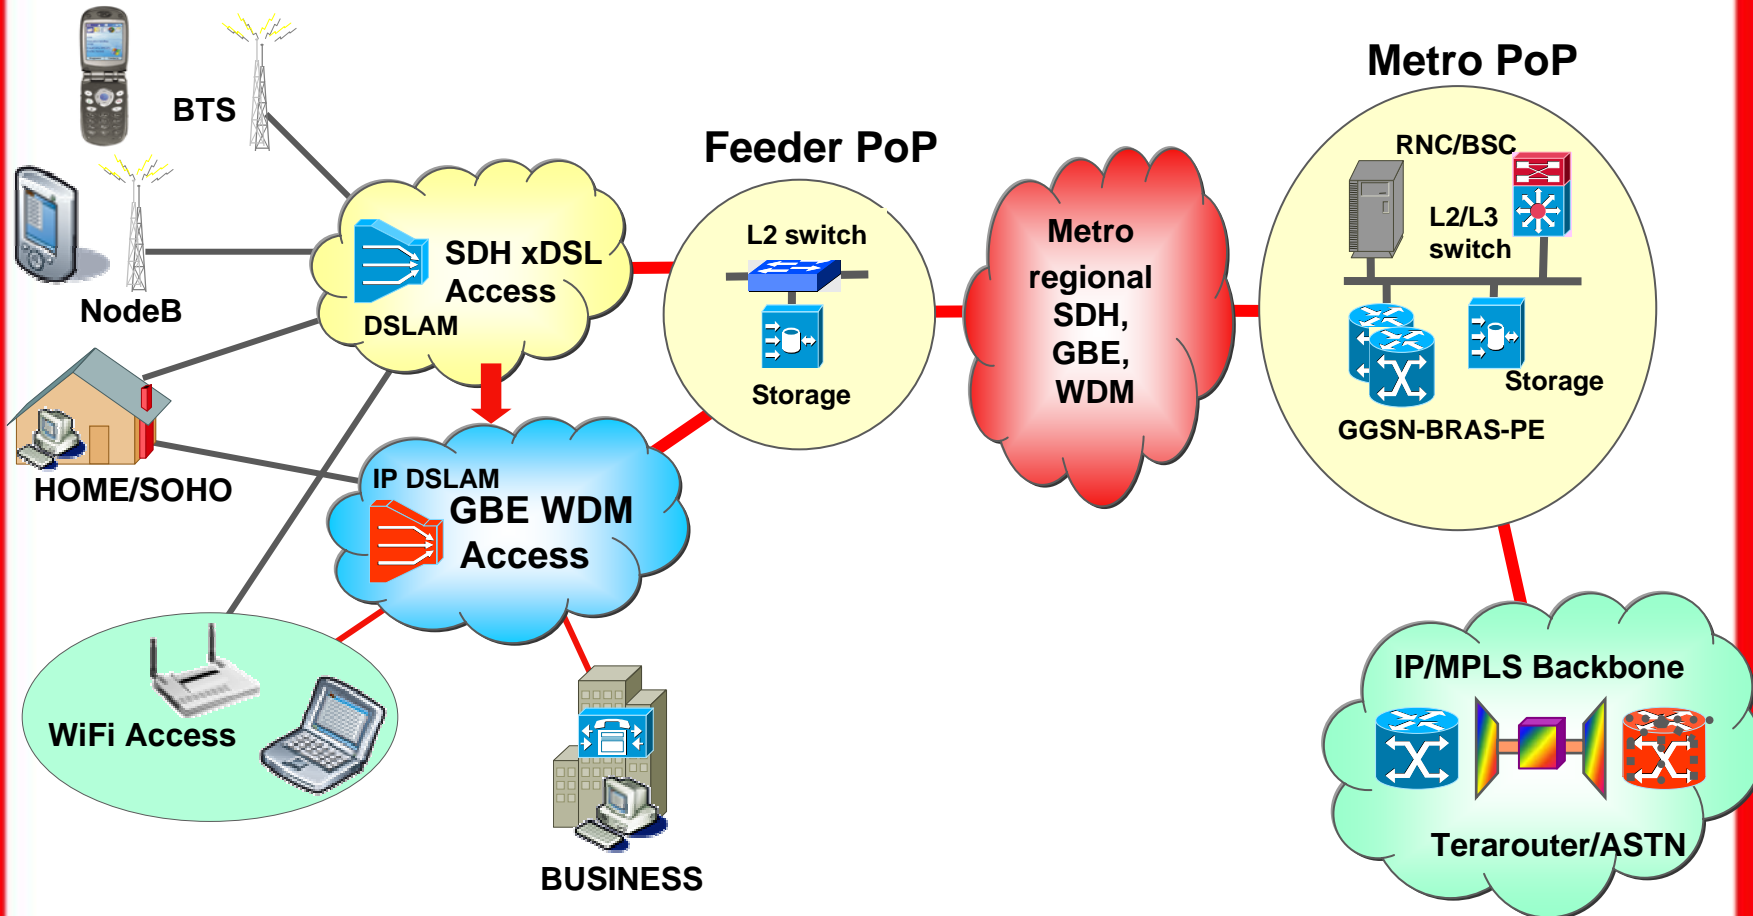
BTS

NodeB

SDH xDSL Access

DSLAM

HOME/SOHO

IP DSLAM

GBE WDM Access

WiFi Access

BUSINESS

Feeder PoP

L2 switch

Storage

Metro regional SDH, GBE, WDM

Metro PoP

RNC/BSC

L2/L3 switch

Storage

GGSN-BRAS-PE

IP/MPLS Backbone

Terarouter/ASTN